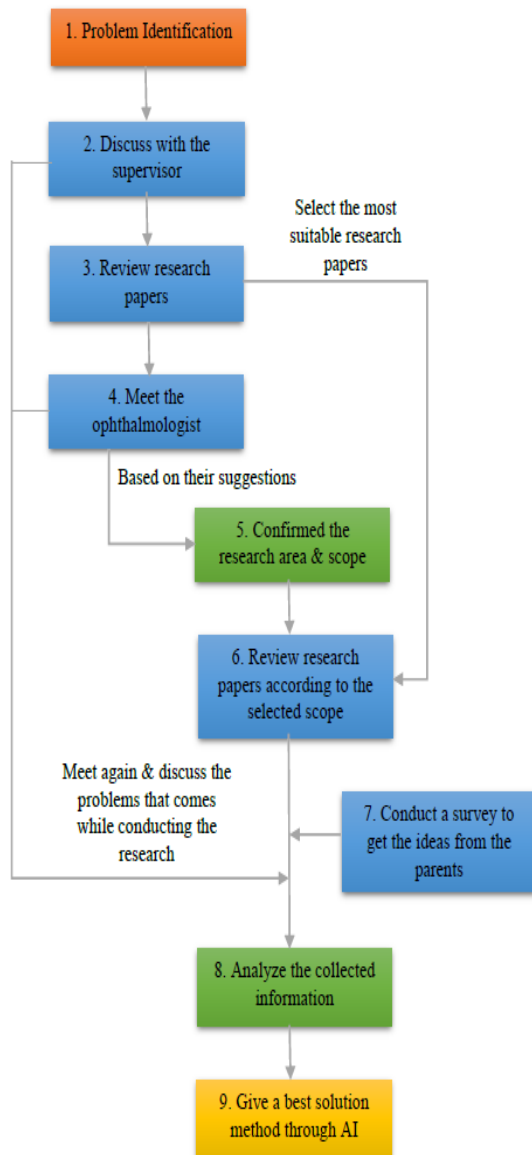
1. Problem Identification

2. Discuss with the supervisor

Select the most suitable research papers

3. Review research papers

4. Meet the ophthalmologist

Based on their suggestions

5. Confirmed the research area & scope

6. Review research papers according to the selected scope

Meet again & discuss the problems that comes while conducting the research

7. Conduct a survey to get the ideas from the parents

8. Analyze the collected information

9. Give a best solution method through AI